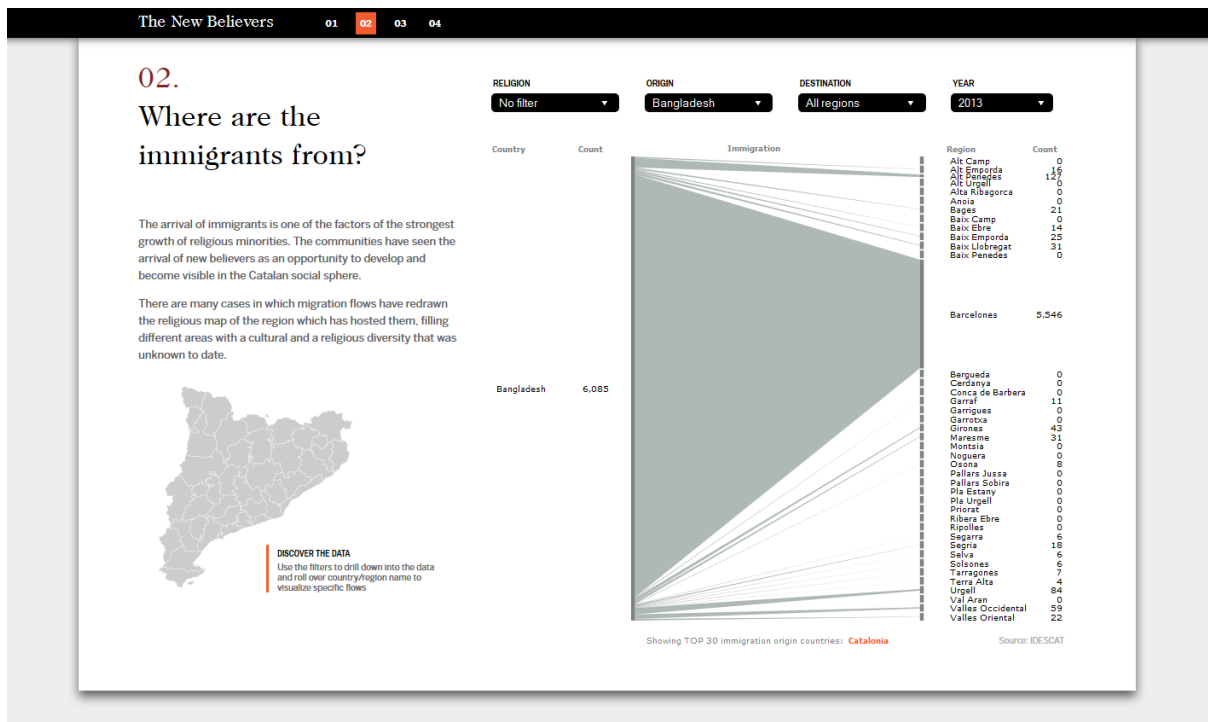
The New Believers 01 02 03 04

02.

Where are the immigrants from?

The arrival of immigrants is one of the factors of the strongest growth of religious minorities. The communities have seen the arrival of new believers as an opportunity to develop and become visible in the Catalan social sphere.

There are many cases in which migration flows have redrawn the religious map of the region which has hosted them, filling different areas with a cultural and a religious diversity that was unknown to date.

DISCOVER THE DATA
Use the filters to drill down into the data and roll over country/region name to visualize specific flows

RELIGION
No filter

ORIGIN
Bangladesh

DESTINATION
All regions

YEAR
2013

Country Count Immigration

Bangladesh 6,085

| Region | Count |
|---|---|
| Alt Camp | 0 |
| Alt Emporda | 16 |
| Alt Penedes | 127 |
| Alt Urgell | 0 |
| Alta Ribagorca | 0 |
| Anoia | 0 |
| Bages | 21 |
| Baix Camp | 0 |
| Baix Ebre | 14 |
| Baix Emporda | 25 |
| Baix Llobregat | 31 |
| Baix Penedes | 0 |
| Barcelones | 5,546 |
| Bergueda | 0 |
| Cerdanya | 0 |
| Conca de Barbera | 0 |
| Garraf | 11 |
| Garrigues | 0 |
| Garrotxa | 0 |
| Girones | 43 |
| Maresme | 31 |
| Montsia | 0 |
| Noguera | 0 |
| Osona | 8 |
| Pallars Jussa | 0 |
| Pallars Sobira | 0 |
| Pla Estany | 0 |
| Pla Urgell | 0 |
| Priorat | 0 |
| Ribera Ebre | 0 |
| Ripolles | 0 |
| Segarra | 6 |
| Segria | 18 |
| Selva | 6 |
| Solsones | 6 |
| Tarragones | 7 |
| Terra Alta | 4 |
| Urgell | 84 |
| Val Aran | 0 |
| Valles Occidental | 59 |
| Valles Oriental | 22 |

Showing TOP 30 immigration origin countries: Catalonia

Source: IDESCAT